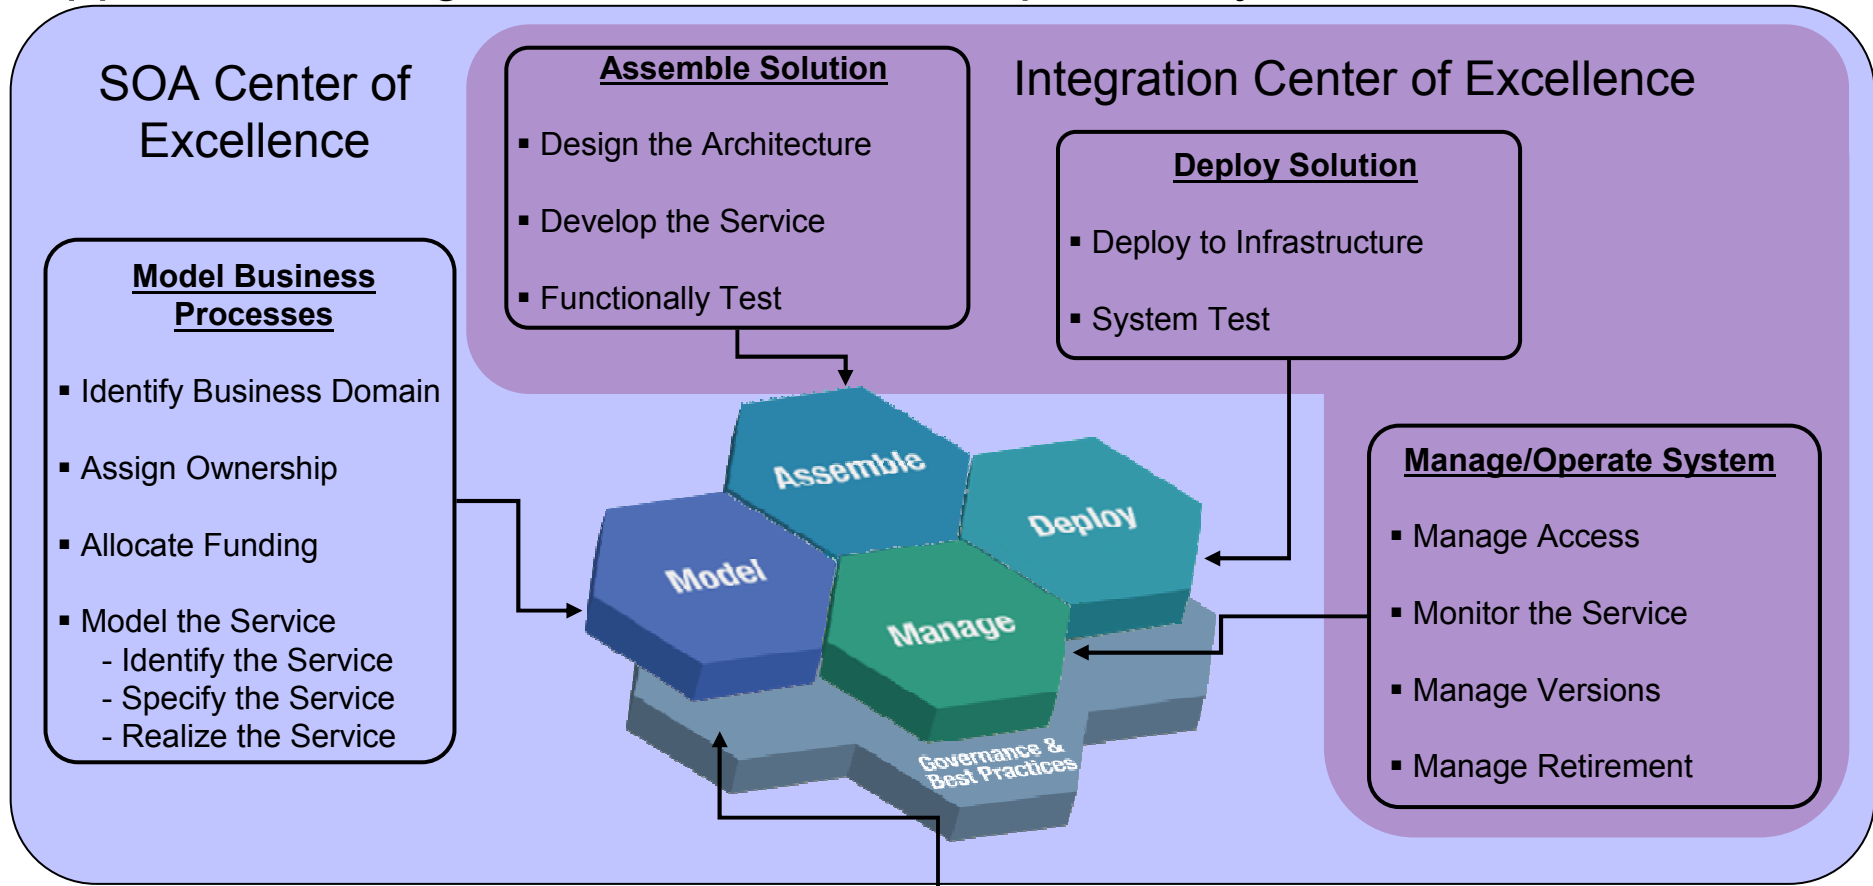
SOA Center of Excellence

Assemble Solution

▪ Design the Architecture

▪ Develop the Service

▪ Functionally Test

Integration Center of Excellence

Deploy Solution

▪ Deploy to Infrastructure

▪ System Test

Model Business Processes

▪ Identify Business Domain

▪ Assign Ownership

▪ Allocate Funding

▪ Model the Service
- Identify the Service
- Specify the Service
- Realize the Service

Assemble

Deploy

Model

Manage

Governance & Best Practices

Manage/Operate System

▪ Manage Access

▪ Monitor the Service

▪ Manage Versions

▪ Manage Retirement